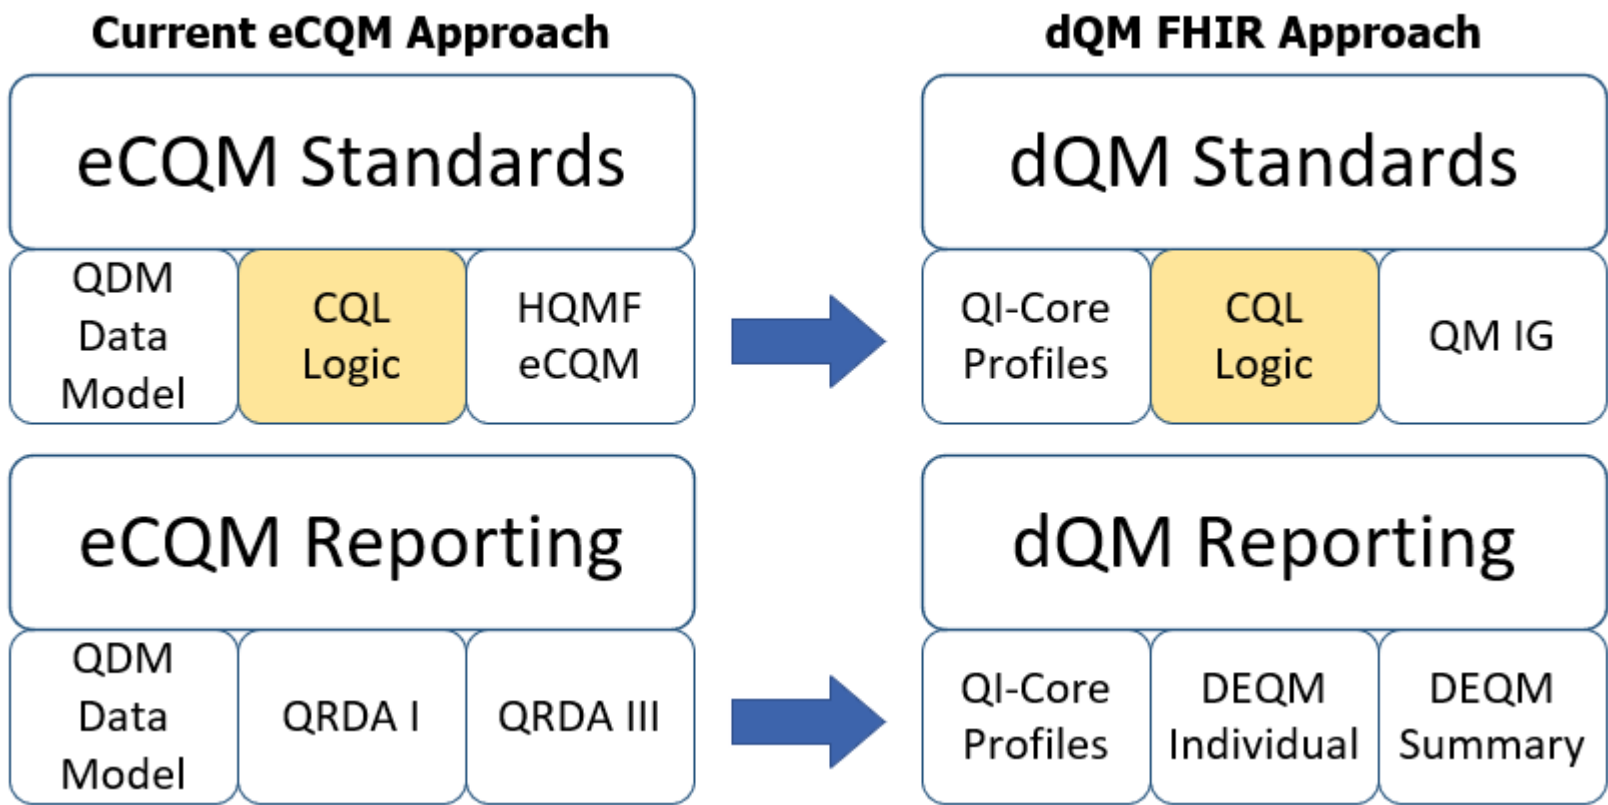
Current eCQM Approach

eCQM Standards

QDM Data Model

CQL Logic

HQMF eCQM

eCQM Reporting

QDM Data Model

QRDA I

QRDA III

dQM FHIR Approach

dQM Standards

QI-Core Profiles

CQL Logic

QM IG

dQM Reporting

QI-Core Profiles

DEQM Individual

DEQM Summary